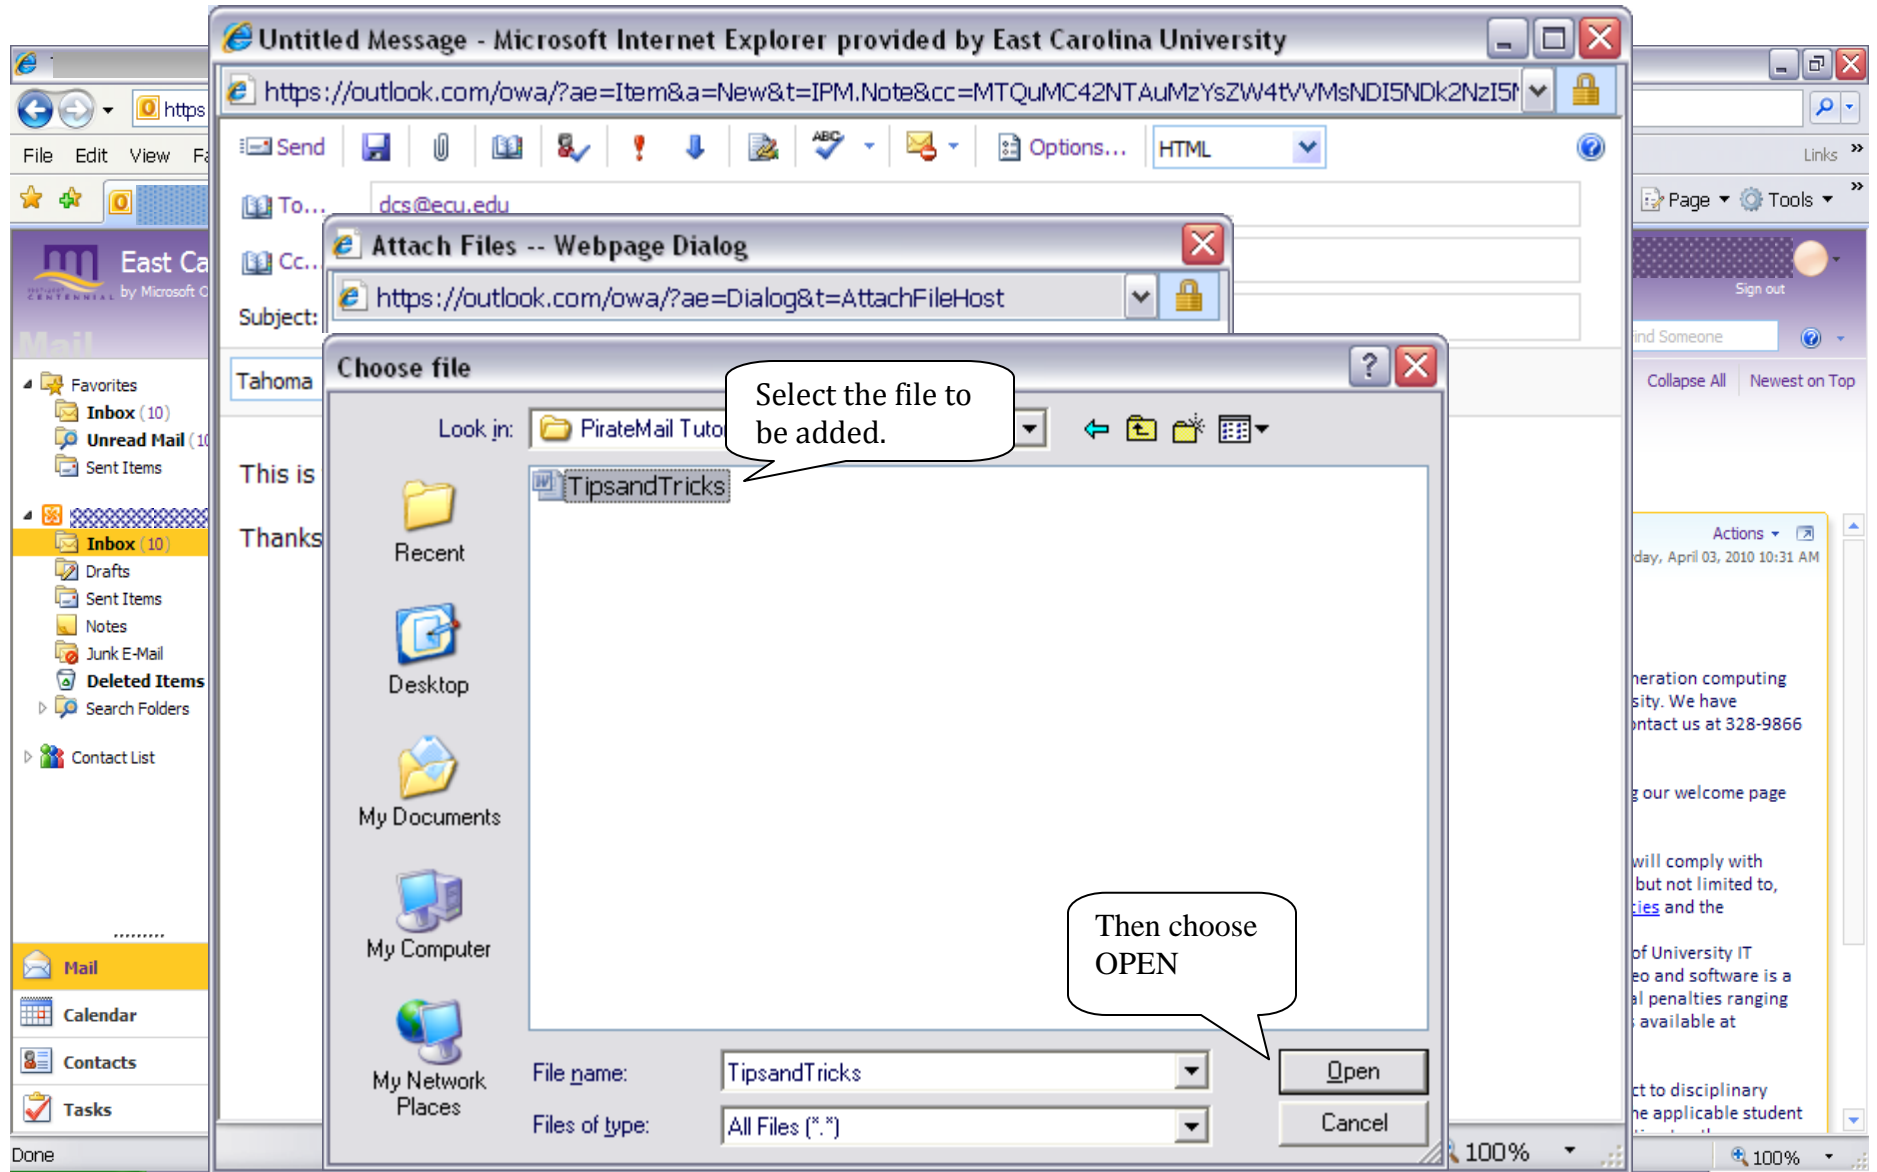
Untitled Message - Microsoft Internet Explorer provided by East Carolina University

https://outlook.com/owa/?ae=Item&a=New&t=IPM.Note&cc=MTQuMC42NTAuMzYsZW4tVVMsNDI5NDk2NzI5

Send | Options... | HTML

To... dcs@ecu.edu

Cc...

Subject:

Tahoma

This is

Thanks

https

File Edit View Fa

East Ca
by Microsoft O

Mail

Favorites
Inbox (10)
Unread Mail (10
Sent Items

Inbox (10)
Drafts
Sent Items
Notes
Junk E-Mail
Deleted Items
Search Folders

Contact List

Mail
Calendar
Contacts
Tasks

Done

Links
Page Tools
Sign out
ind Someone
Collapse All Newest on Top
Actions
day, April 03, 2010 10:31 AM
neration computing
sity. We have
ontact us at 328-9866
g our welcome page
will comply with
but not limited to,
ties and the
of University IT
eo and software is a
al penalties ranging
available at
ct to disciplinary
he applicable student
100%
100%

Attach Files -- Webpage Dialog

https://outlook.com/owa/?ae=Dialog&t=AttachFileHost

Choose file

Look in: PirateMail Tuto

Select the file to be added.

TipsandTricks

Recent
Desktop
My Documents
My Computer
My Network Places

Then choose OPEN

File name: TipsandTricks
Files of type: All Files (*.*)

Open
Cancel